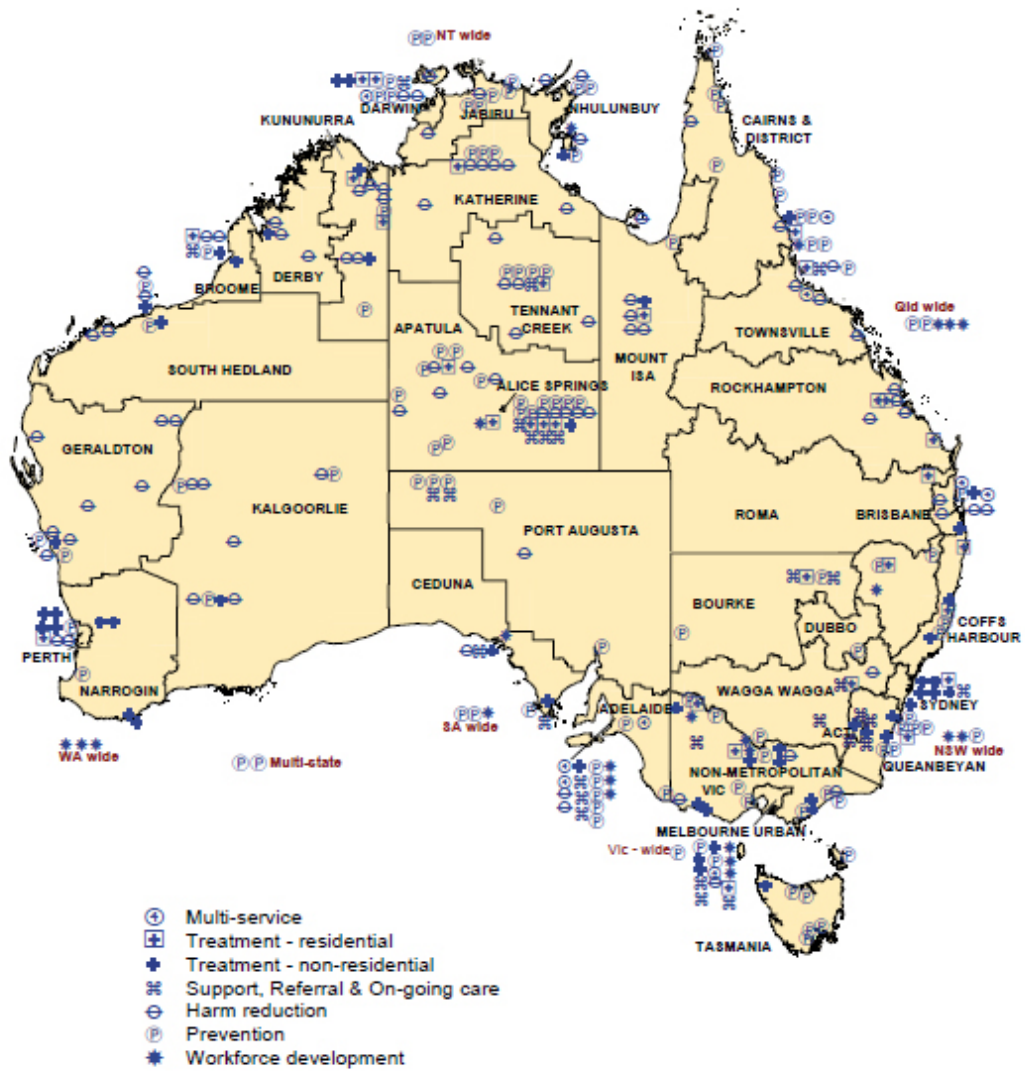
NT wide
KUNUNURRA
DARWIN
JABIRU
NHULUNBUY
CAIRNS & DISTRICT
KATHERINE
DERBY
BROOME
TENNANT CREEK
Qld wide
APATULA
MOUNT ISA
TOWNSVILLE
SOUTH HEDLAND
ALICE SPRINGS
ROCKHAMPTON
GERALDTON
KALGOORLIE
ROMA
BRISBANE
PORT AUGUSTA
CEDUNA
BOURKE
COFFS HARBOUR
DUBBO
PERTH
NARROGIN
WAGGA WAGGA
SYDNEY
ADELAIDE
SA wide
ACT
WA wide
Multi-state
NSW wide
QUEANBEYAN
NON-METROPOLITAN VIC
MELBOURNE URBAN
Vic - wide
TASMANIA

Multi-service
Treatment - residential
Treatment - non-residential
Support, Referral & On-going care
Harm reduction
Prevention
Workforce development